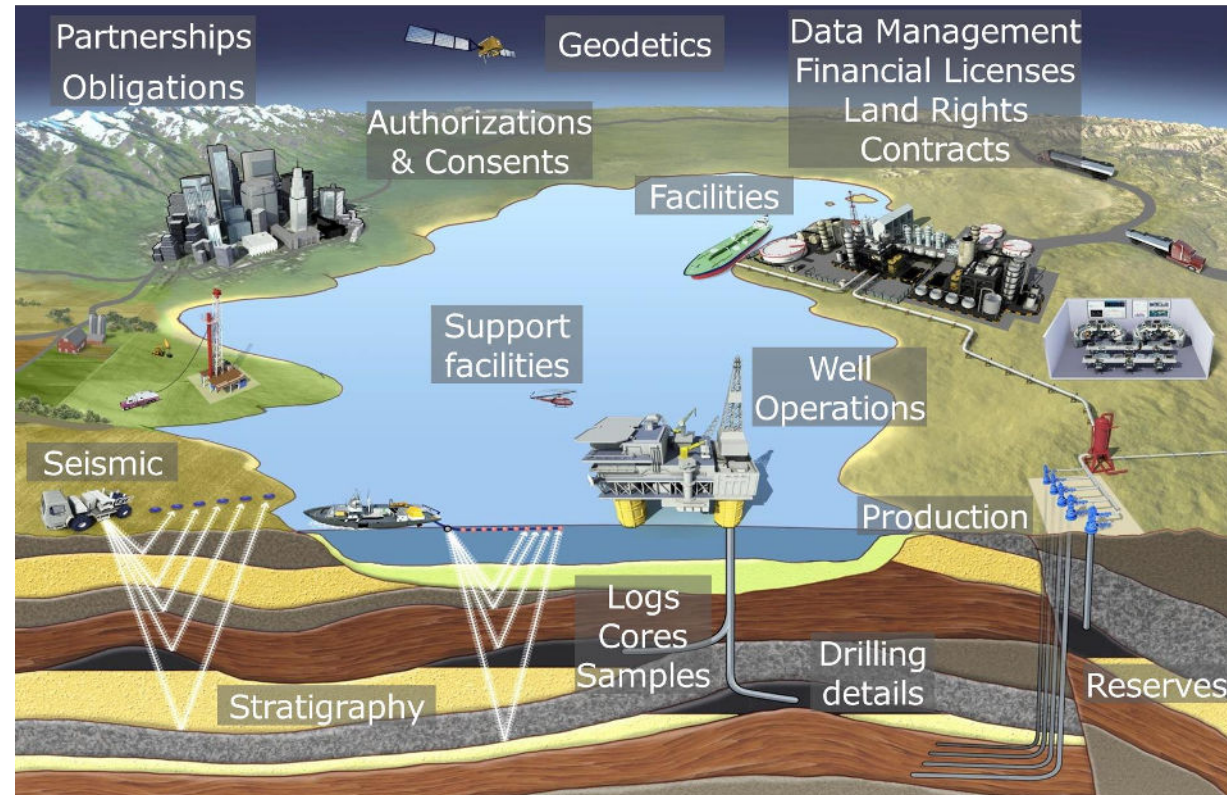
Partnerships
Obligations

Geodetics

Data Management
Financial Licenses
Land Rights
Contracts

Authorizations
& Consents

Facilities

Support
facilities

Well
Operations

Seismic

Production

Logs
Cores
Samples

Drilling
details

Reserves

Stratigraphy